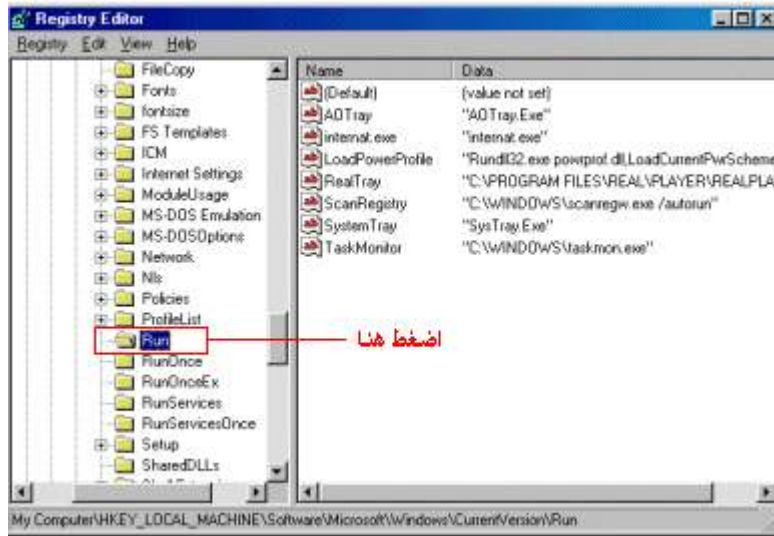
Registry Editor

Registry Edit View Help

FileCopy
Fonts
fontsize
FS Templates
ICM
Internet Settings
ModuleUsage
MS-DOS Emulation
MS-DOSOptions
Network
Nls
Policies
ProfileList
Run
RunOnce
RunOnceEx
RunServices
RunServicesOnce
Setup
SharedDLLs

اضغط هنا

| Name | Data |
|---|---|
| (Default) | (value not set) |
| AOTray | "AOTray.Exe" |
| internat.exe | "internat.exe" |
| LoadPowerProfile | "Rundll32.exe powrprof.dll,LoadCurrentPwrScheme |
| RealTray | "C:\PROGRAM FILES\REAL\PLAYER\REALPLA |
| ScanRegistry | "C:\WINDOWS\scanregw.exe /autorun" |
| SystemTray | "SysTray.Exe" |
| TaskMonitor | "C:\WINDOWS\taskmon.exe" |

My Computer\HKEY_LOCAL_MACHINE\Software\Microsoft\Windows\CurrentVersion\Run